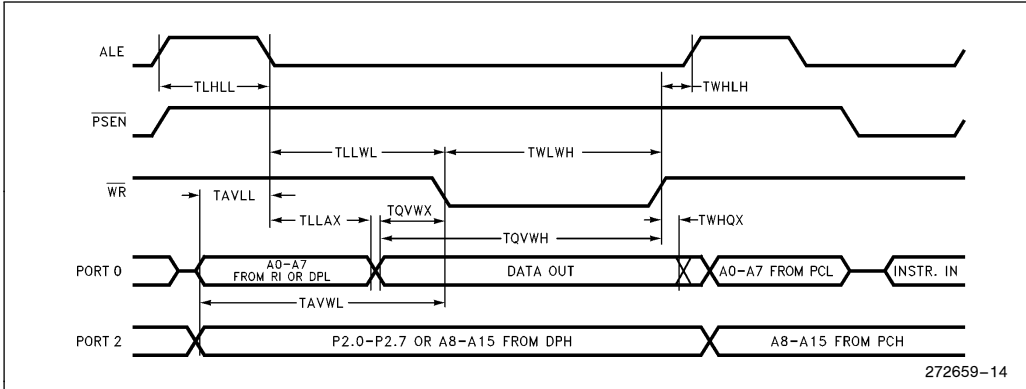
ALE
TLHLL
TWHLH
$\overline{PSEN}$
TLLWL
TWLWH
$\overline{WR}$
TAVLL
TLLAX
TQVWX
TWHQX
TQVWH
PORT 0
A0–A7 FROM RI OR DPL
DATA OUT
A0–A7 FROM PCL
INSTR. IN
TAVWL
PORT 2
P2.0–P2.7 OR A8–A15 FROM DPH
A8–A15 FROM PCH
272659–14